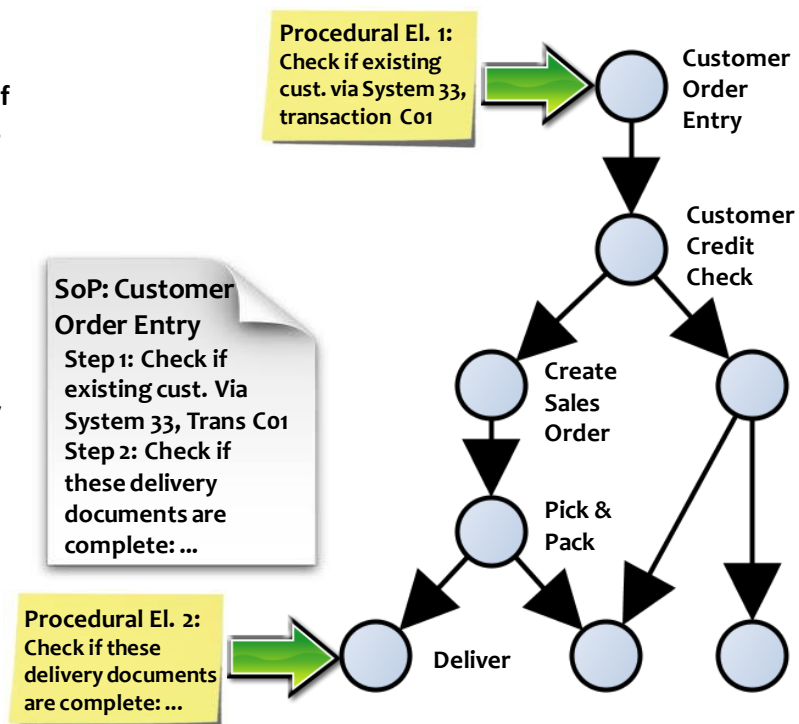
f

Procedural El. 1:
Check if existing cust. via System 33, transaction C01

Customer Order Entry

Customer Credit Check

SoP: Customer Order Entry
Step 1: Check if existing cust. Via System 33, Trans C01
Step 2: Check if these delivery documents are complete: ...

Create Sales Order

Pick & Pack

Procedural El. 2:
Check if these delivery documents are complete: ...

Deliver